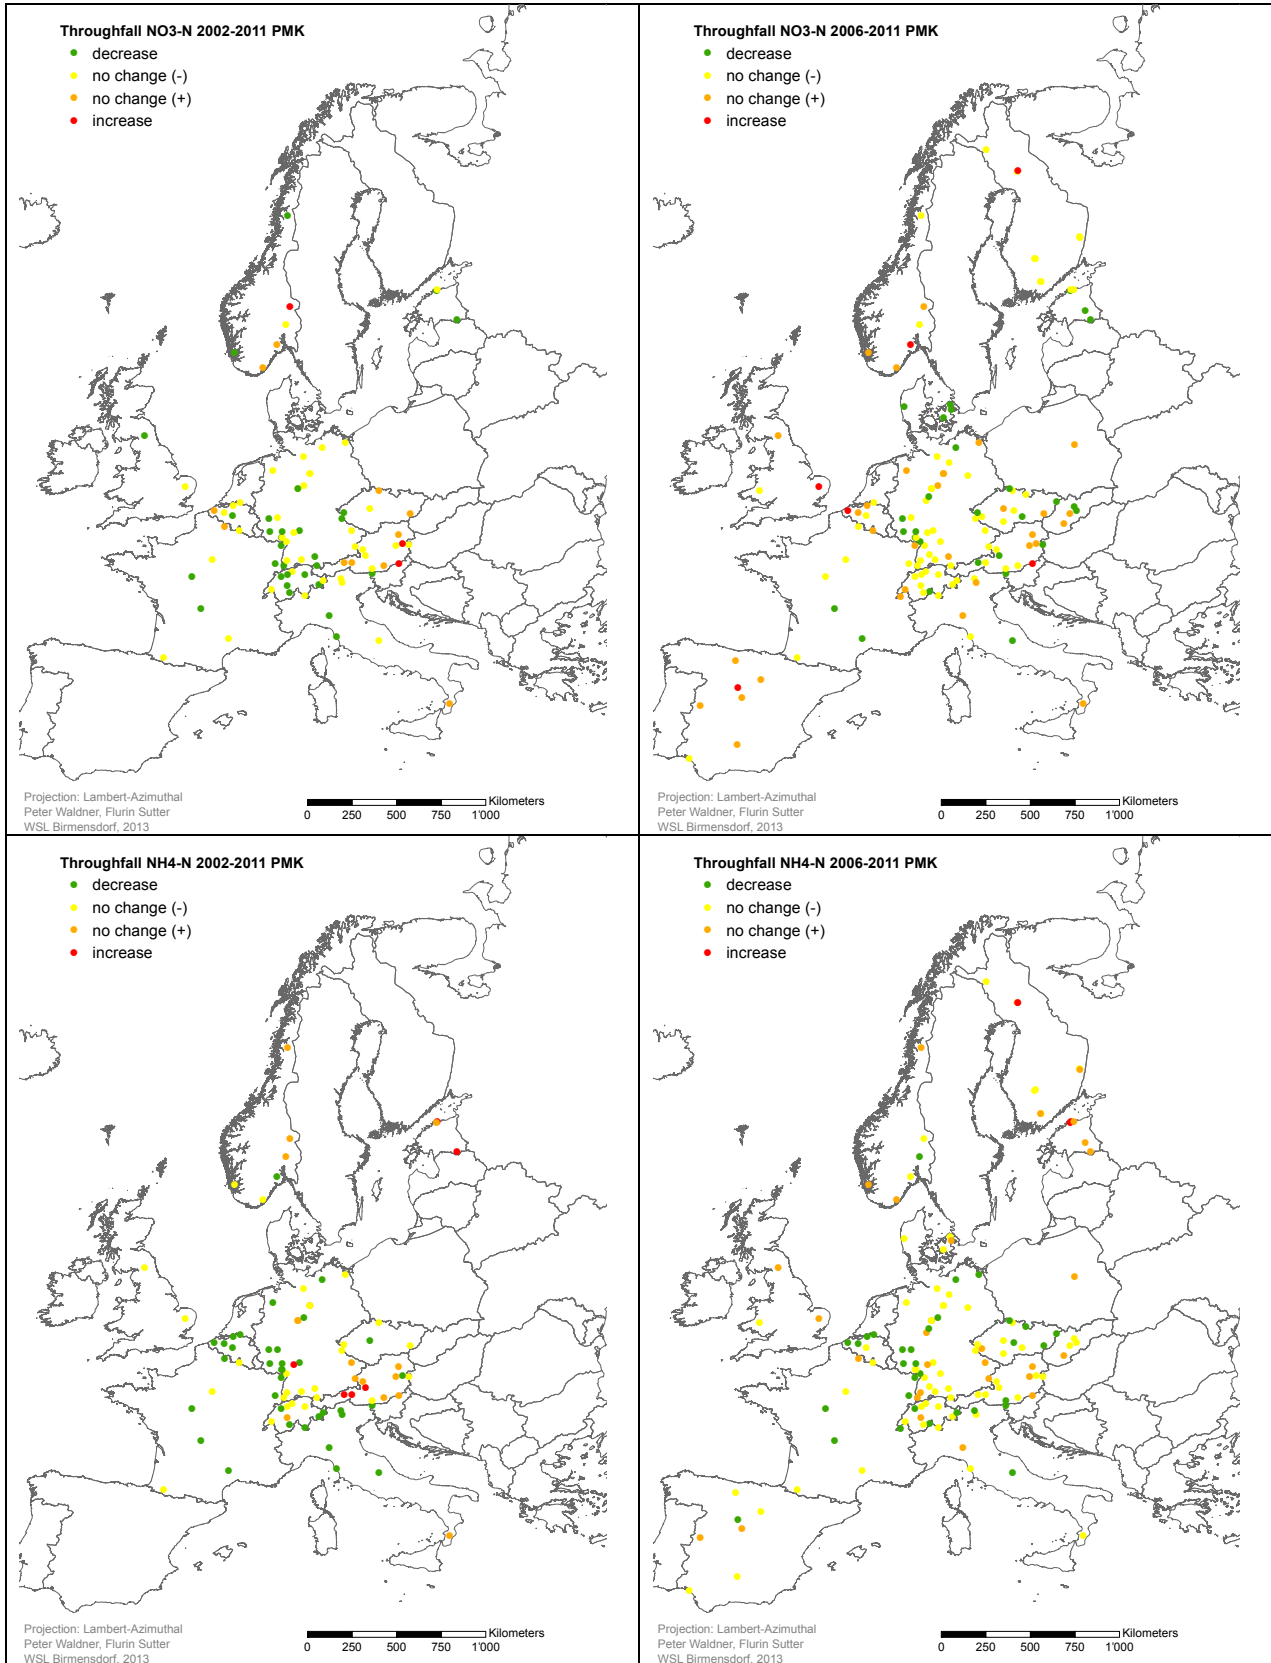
Throughfall NO3-N 2002-2011 PMK
decrease
no change (-)
no change (+)
increase

Projection: Lambert-Azimuthal
Peter Waldner, Flurin Sutter
WSL Birmensdorf, 2013

Kilometers
0 250 500 750 1'000

Throughfall NO3-N 2006-2011 PMK
decrease
no change (-)
no change (+)
increase

Projection: Lambert-Azimuthal
Peter Waldner, Flurin Sutter
WSL Birmensdorf, 2013

Kilometers
0 250 500 750 1'000

Throughfall NH4-N 2002-2011 PMK
decrease
no change (-)
no change (+)
increase

Projection: Lambert-Azimuthal
Peter Waldner, Flurin Sutter
WSL Birmensdorf, 2013

Kilometers
0 250 500 750 1'000

Throughfall NH4-N 2006-2011 PMK
decrease
no change (-)
no change (+)
increase

Projection: Lambert-Azimuthal
Peter Waldner, Flurin Sutter
WSL Birmensdorf, 2013

Kilometers
0 250 500 750 1'000